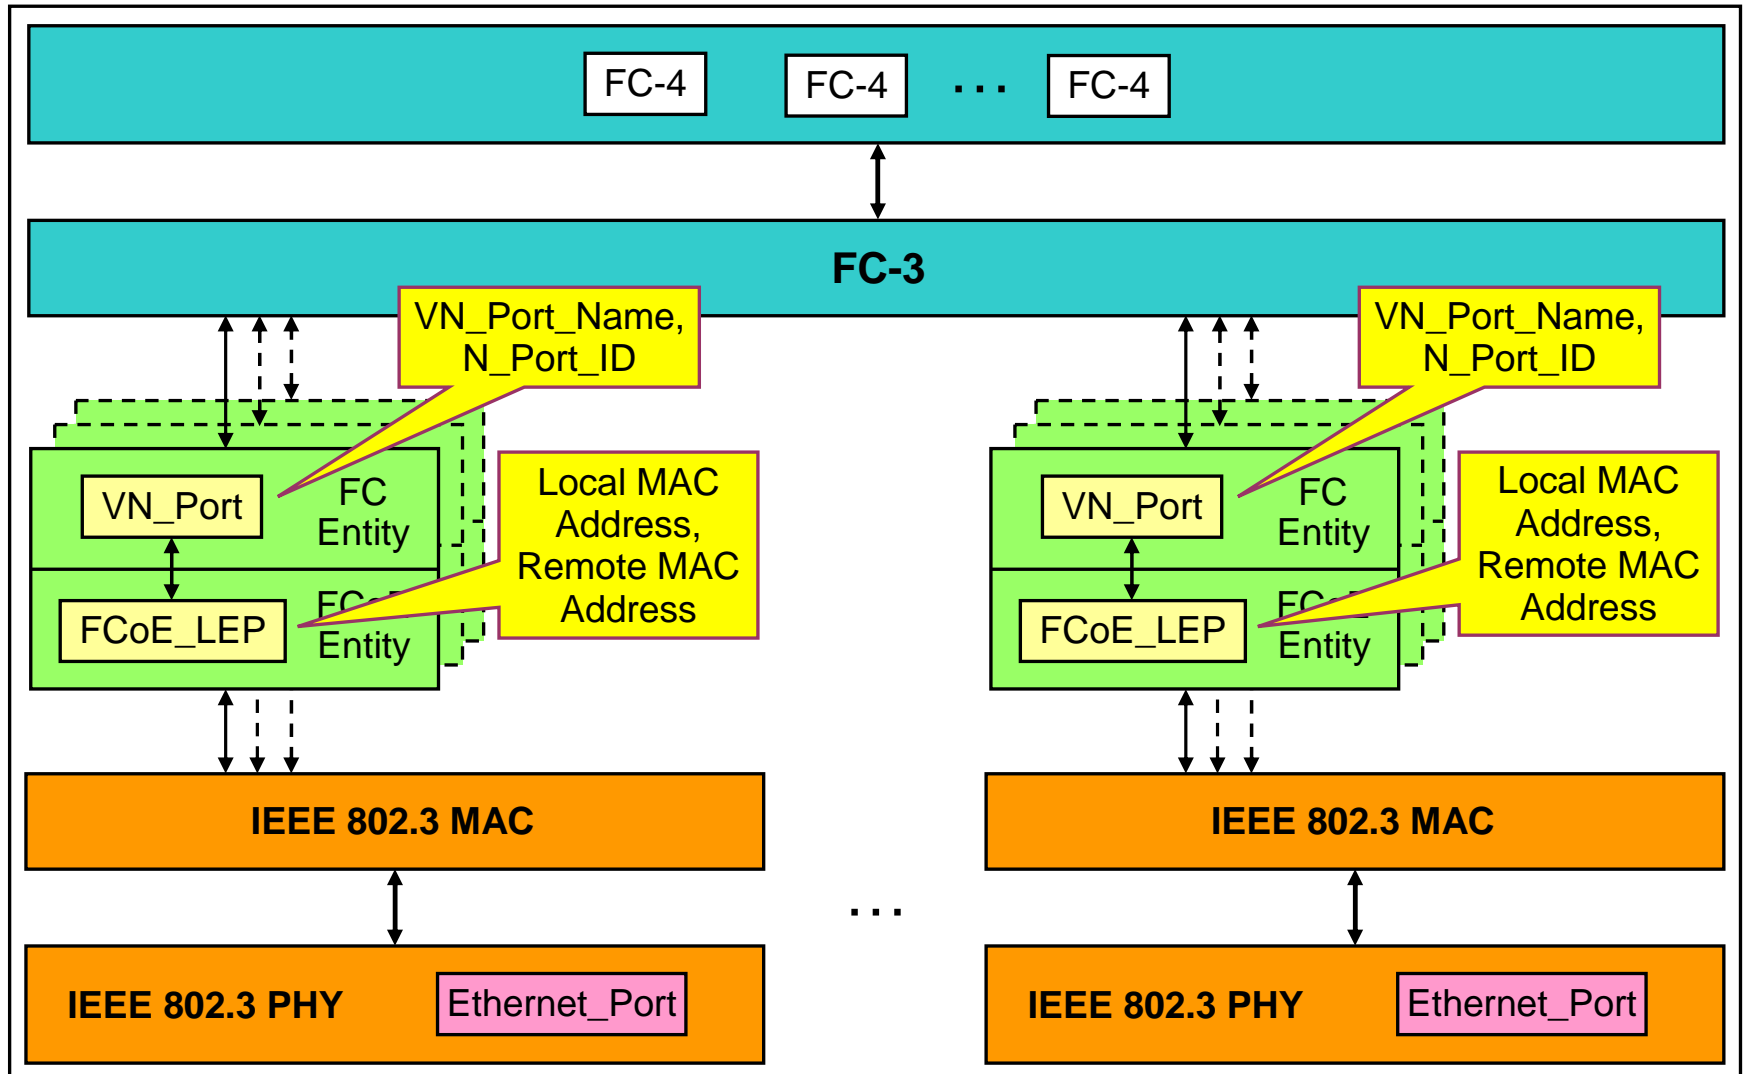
FC-4 FC-4 ... FC-4

FC-3

VN_Port_Name, N_Port_ID

VN_Port

FC Entity

FCoE_LEP

FC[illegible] Entity

Local MAC Address, Remote MAC Address

VN_Port_Name, N_Port_ID

VN_Port

FC Entity

FCoE_LEP

FC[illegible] Entity

Local MAC Address, Remote MAC Address

IEEE 802.3 MAC

IEEE 802.3 MAC

...

IEEE 802.3 PHY

Ethernet_Port

IEEE 802.3 PHY

Ethernet_Port